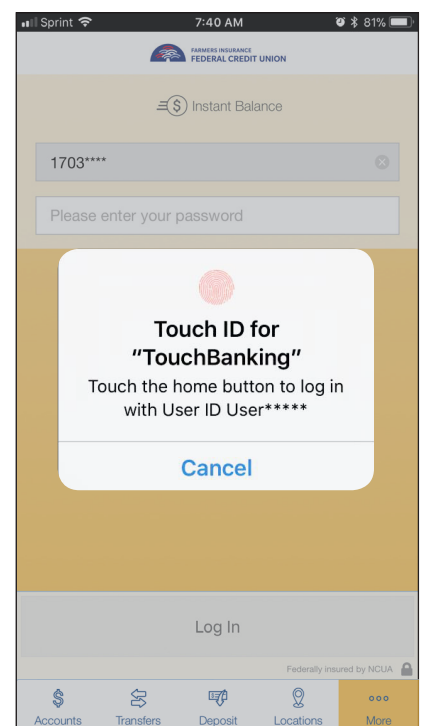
Sprint 7:40 AM 81%

FARMERS INSURANCE FEDERAL CREDIT UNION

Instant Balance

1703****

Please enter your password

Touch ID for "TouchBanking"
Touch the home button to log in with User ID User*****

Cancel

Log In

Federally insured by NCUA

Accounts Transfers Deposit Locations More